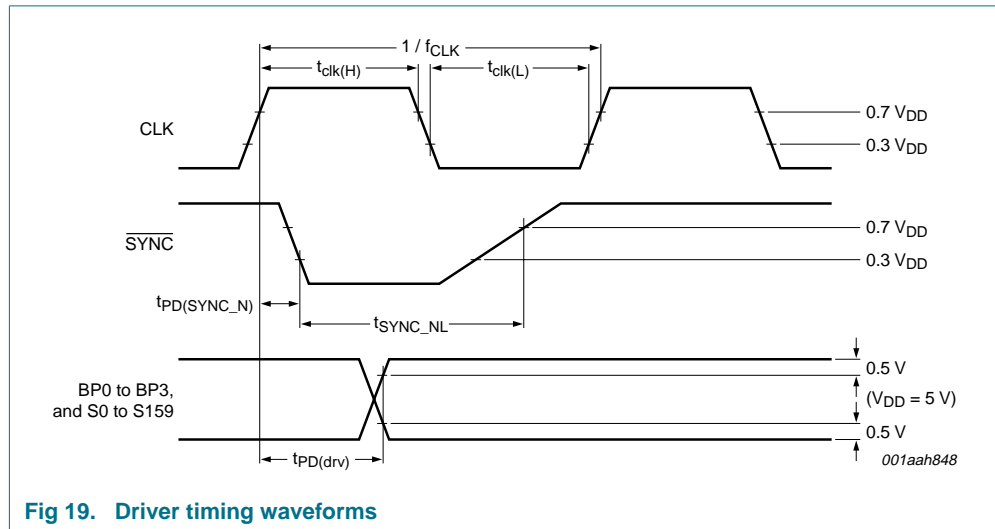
$1 / f_{CLK}$

$t_{clk(H)}$

$t_{clk(L)}$

CLK

0.7 $V_{DD}$

0.3 $V_{DD}$

$\overline{SYNC}$

0.7 $V_{DD}$

0.3 $V_{DD}$

$t_{PD(SYNC\_N)}$

$t_{SYNC\_NL}$

BP0 to BP3, and S0 to S159

0.5 V

($V_{DD}$ = 5 V)

0.5 V

$t_{PD(drv)}$

001aah848

Fig 19. Driver timing waveforms